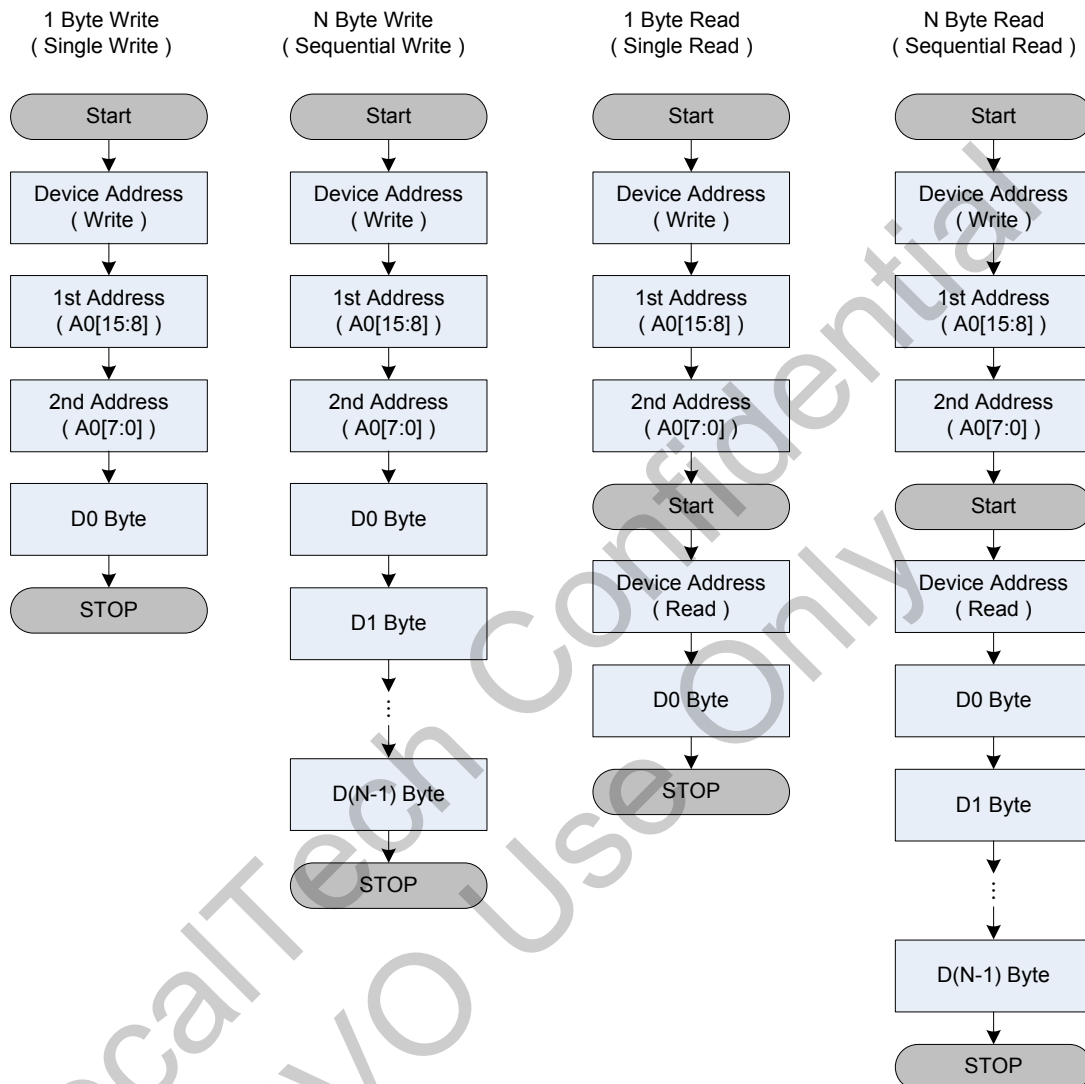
1 Byte Write
( Single Write )

Start

Device Address
( Write )

1st Address
( A0[15:8] )

2nd Address
( A0[7:0] )

D0 Byte

STOP

N Byte Write
( Sequential Write )

Start

Device Address
( Write )

1st Address
( A0[15:8] )

2nd Address
( A0[7:0] )

D0 Byte

D1 Byte

D(N-1) Byte

STOP

1 Byte Read
( Single Read )

Start

Device Address
( Write )

1st Address
( A0[15:8] )

2nd Address
( A0[7:0] )

Start

Device Address
( Read )

D0 Byte

STOP

N Byte Read
( Sequential Read )

Start

Device Address
( Write )

1st Address
( A0[15:8] )

2nd Address
( A0[7:0] )

Start

Device Address
( Read )

D0 Byte

D1 Byte

D(N-1) Byte

STOP

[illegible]calTech Confidential
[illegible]VO Use Only